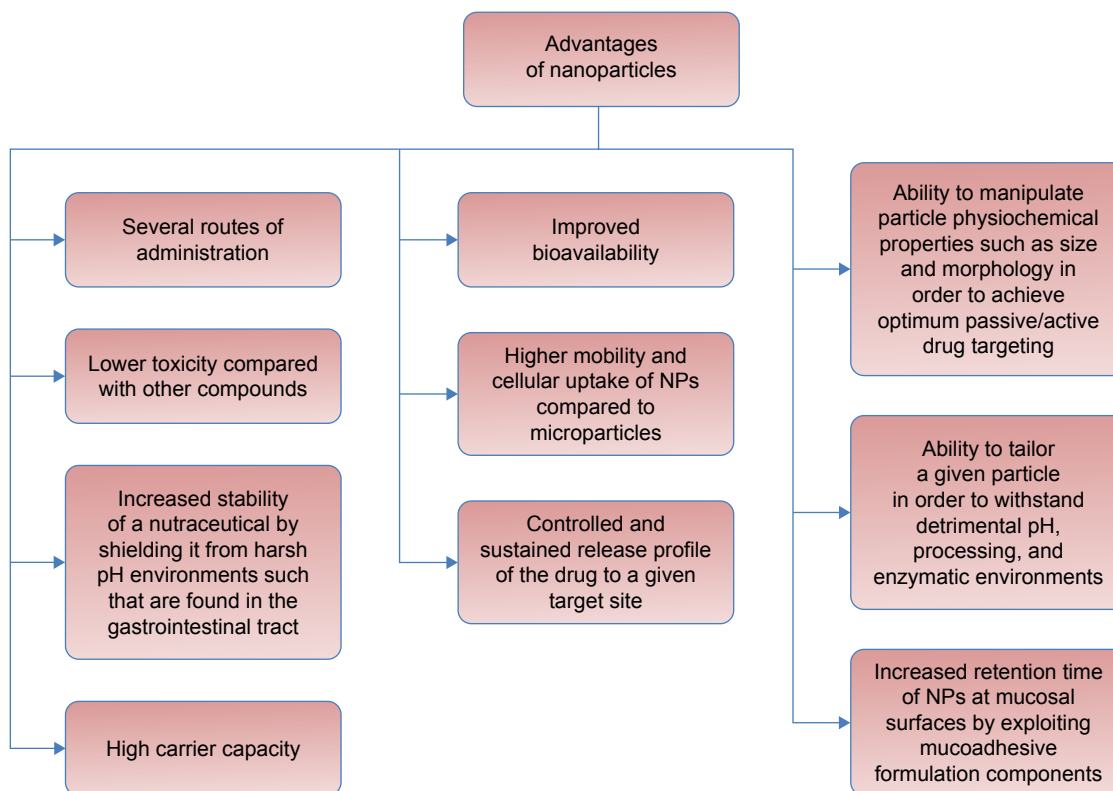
Advantages of nanoparticles

Several routes of administration

Lower toxicity compared with other compounds

Increased stability of a nutraceutical by shielding it from harsh pH environments such that are found in the gastrointestinal tract

High carrier capacity

Improved bioavailability

Higher mobility and cellular uptake of NPs compared to microparticles

Controlled and sustained release profile of the drug to a given target site

Ability to manipulate particle physiochemical properties such as size and morphology in order to achieve optimum passive/active drug targeting

Ability to tailor a given particle in order to withstand detrimental pH, processing, and enzymatic environments

Increased retention time of NPs at mucosal surfaces by exploiting mucoadhesive formulation components